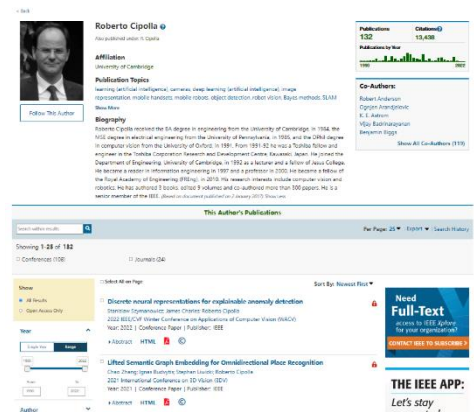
< Back

Roberto Cipolla

Also published under: R. Cipolla

Affiliation
University of Cambridge

Publication Topics
learning (artificial intelligence), cameras, deep learning (artificial intelligence), image representation, mobile handsets, mobile robots, object detection, robot vision, Bayes methods, SLAM
Show More

Biography
Roberto Cipolla received the BA degree in engineering from the University of Cambridge, in 1984, the MSE degree in electrical engineering from the University of Pennsylvania, in 1985, and the DPhil degree in computer vision from the University of Oxford, in 1991. From 1991-92 he was a Toshiba fellow and engineer in the Toshiba Corporation Research and Development Center, Kawasaki, Japan. He joined the Department of Engineering, University of Cambridge, in 1992 as a lecturer and a fellow of Jesus College. He became a reader in information engineering in 1997 and a professor in 2000. He became a fellow of the Royal Academy of Engineering (FREng), in 2010. His research interests include computer vision and robotics. He has authored 3 books, edited 9 volumes and co-authored more than 300 papers. He is a senior member of the IEEE. (Based on document published on 7 January 2017) Show Less

Follow This Author

Publications 132
Citations 13,438
Publications by Year
1986 2022

Co-Authors:
Robert Anderson
Ognjen Arandjelović
K. E. Aston
Vijay Badrinarayanan
Benjamin Biggs
Show All Co-Authors (119)

This Author's Publications

Search within results

Per Page: 25 Export Search History

Showing 1-25 of 182

Conferences (158)
Journals (24)

Select All on Page
Sort By: Newest First

Show
All Results
Open Access Only

Year
Single Year Range
From 1986 To 2022

Author

Discrete neural representations for explainable anomaly detection
Stanislaw Szymanowicz; James Charles; Roberto Cipolla
2022 IEEE/CVF Winter Conference on Applications of Computer Vision (WACV)
Year: 2022 | Conference Paper | Publisher: IEEE
Abstract HTML

Lifted Semantic Graph Embedding for Omnidirectional Place Recognition
Chao Zhang; Ignas Budvytis; Stephan Liwicki; Roberto Cipolla
2021 International Conference on 3D Vision (3DV)
Year: 2021 | Conference Paper | Publisher: IEEE
Abstract HTML

Need Full-Text
access to IEEE Xplore for your organization?
CONTACT IEEE TO SUBSCRIBE >

THE IEEE APP:
Let's stay